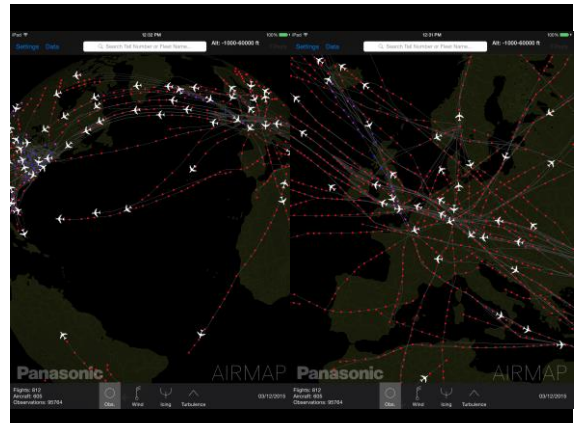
iPad
10:02 PM
100%
Settings Data
Search Tail Number or Fleet Name
Alt: -1000-60000 ft

Panasonic
AIRMAP

Flights: 812
Aircraft: 805
Observations: 90784
Obs.
Wind
Icing
Turbulence
03/12/2015

iPad
10:31 PM
100%
Settings Data
Search Tail Number or Fleet Name
Alt: -1000-60000 ft

Panasonic
AIRMAP

Flights: 812
Aircraft: 805
Observations: 90784
Obs.
Wind
Icing
Turbulence
03/12/2015